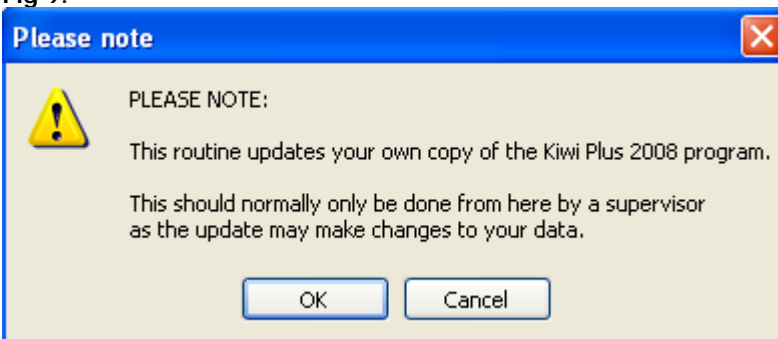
Fig 7.

Please note

PLEASE NOTE:

This routine updates your own copy of the Kiwi Plus 2008 program.

This should normally only be done from here by a supervisor as the update may make changes to your data.

OK Cancel